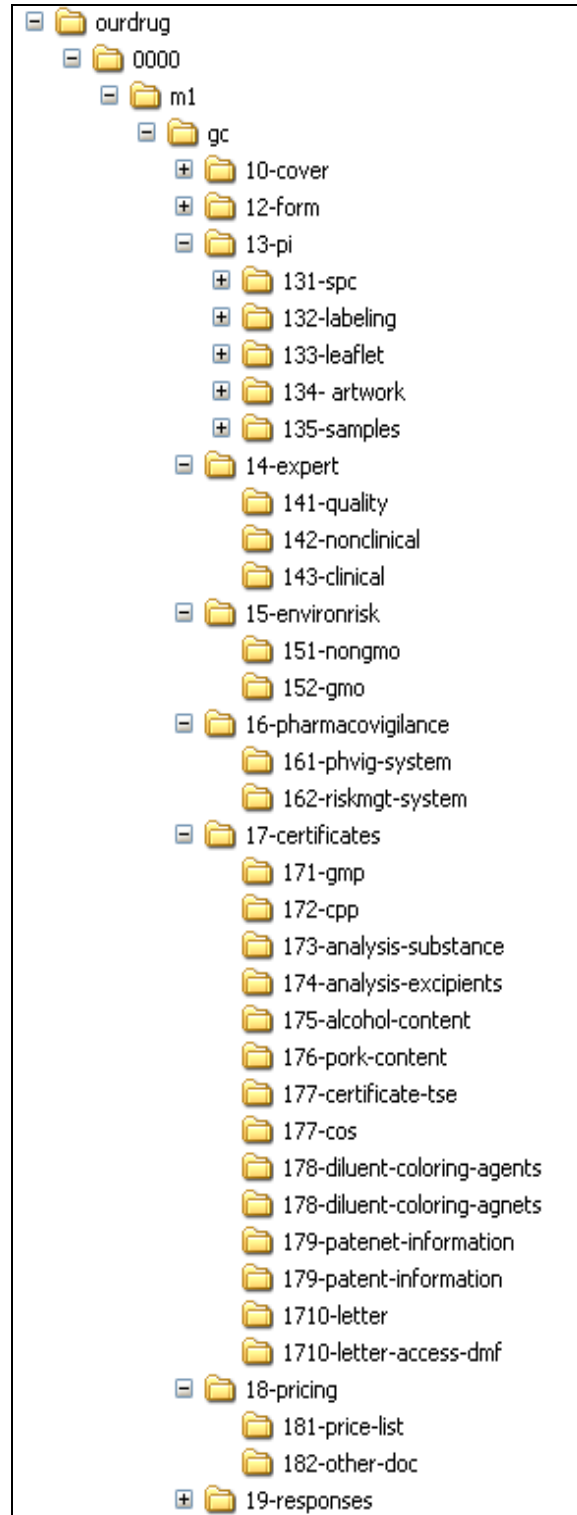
ourdrug
0000
m1
gc
10-cover
12-form
13-pi
131-spc
132-labeling
133-leaflet
134- artwork
135-samples
14-expert
141-quality
142-nonclinical
143-clinical
15-environrisk
151-nongmo
152-gmo
16-pharmacovigilance
161-phvig-system
162-riskmgt-system
17-certificates
171-gmp
172-cpp
173-analysis-substance
174-analysis-excipients
175-alcohol-content
176-pork-content
177-certificate-tse
177-cos
178-diluent-coloring-agents
178-diluent-coloring-agnets
179-patenet-information
179-patent-information
1710-letter
1710-letter-access-dmf
18-pricing
181-price-list
182-other-doc
19-responses